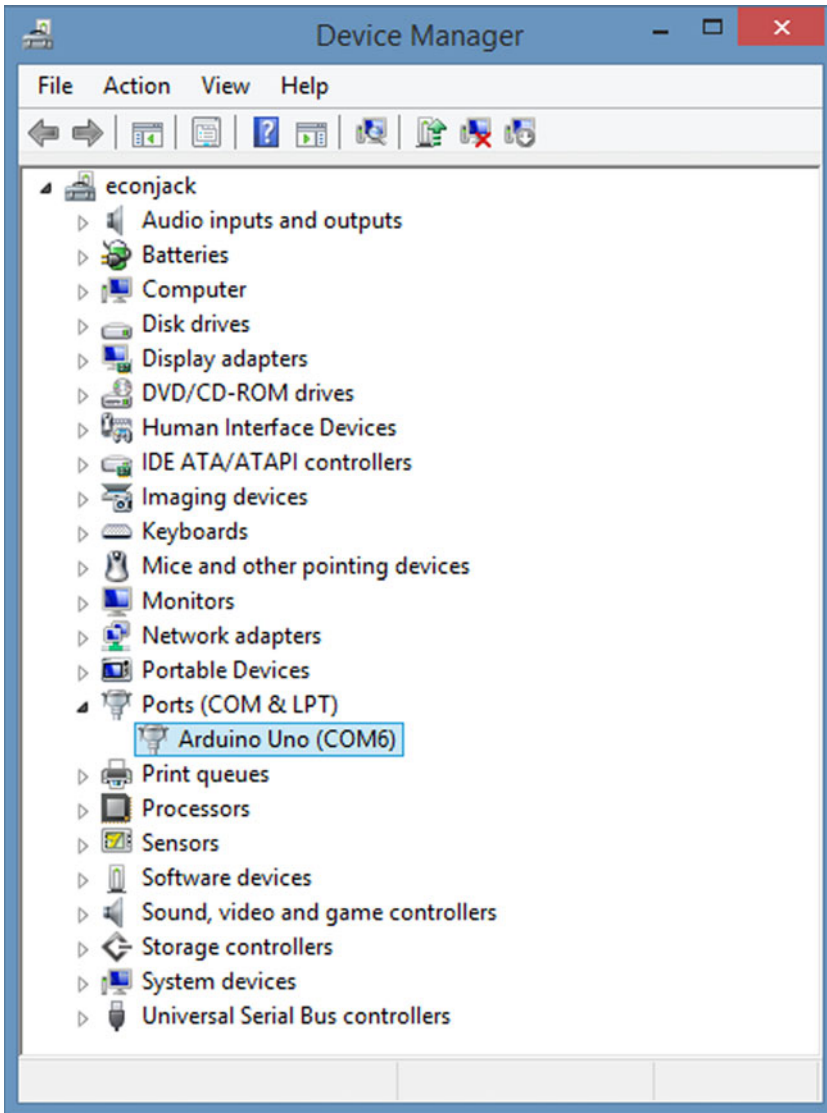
Device Manager

File Action View Help

econjack
Audio inputs and outputs
Batteries
Computer
Disk drives
Display adapters
DVD/CD-ROM drives
Human Interface Devices
IDE ATA/ATAPI controllers
Imaging devices
Keyboards
Mice and other pointing devices
Monitors
Network adapters
Portable Devices
Ports (COM & LPT)
Arduino Uno (COM6)
Print queues
Processors
Sensors
Software devices
Sound, video and game controllers
Storage controllers
System devices
Universal Serial Bus controllers